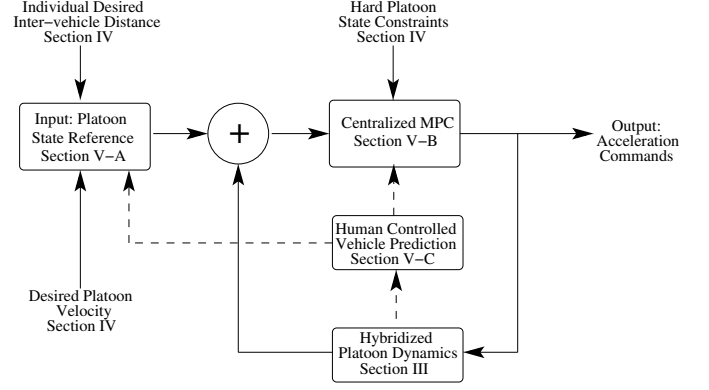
Individual Desired Inter−vehicle Distance Section IV

Hard Platoon State Constraints Section IV

Input: Platoon State Reference Section V−A

+

Centralized MPC Section V−B

Output: Acceleration Commands

Human Controlled Vehicle Prediction Section V−C

Desired Platoon Velocity Section IV

Hybridized Platoon Dynamics Section III